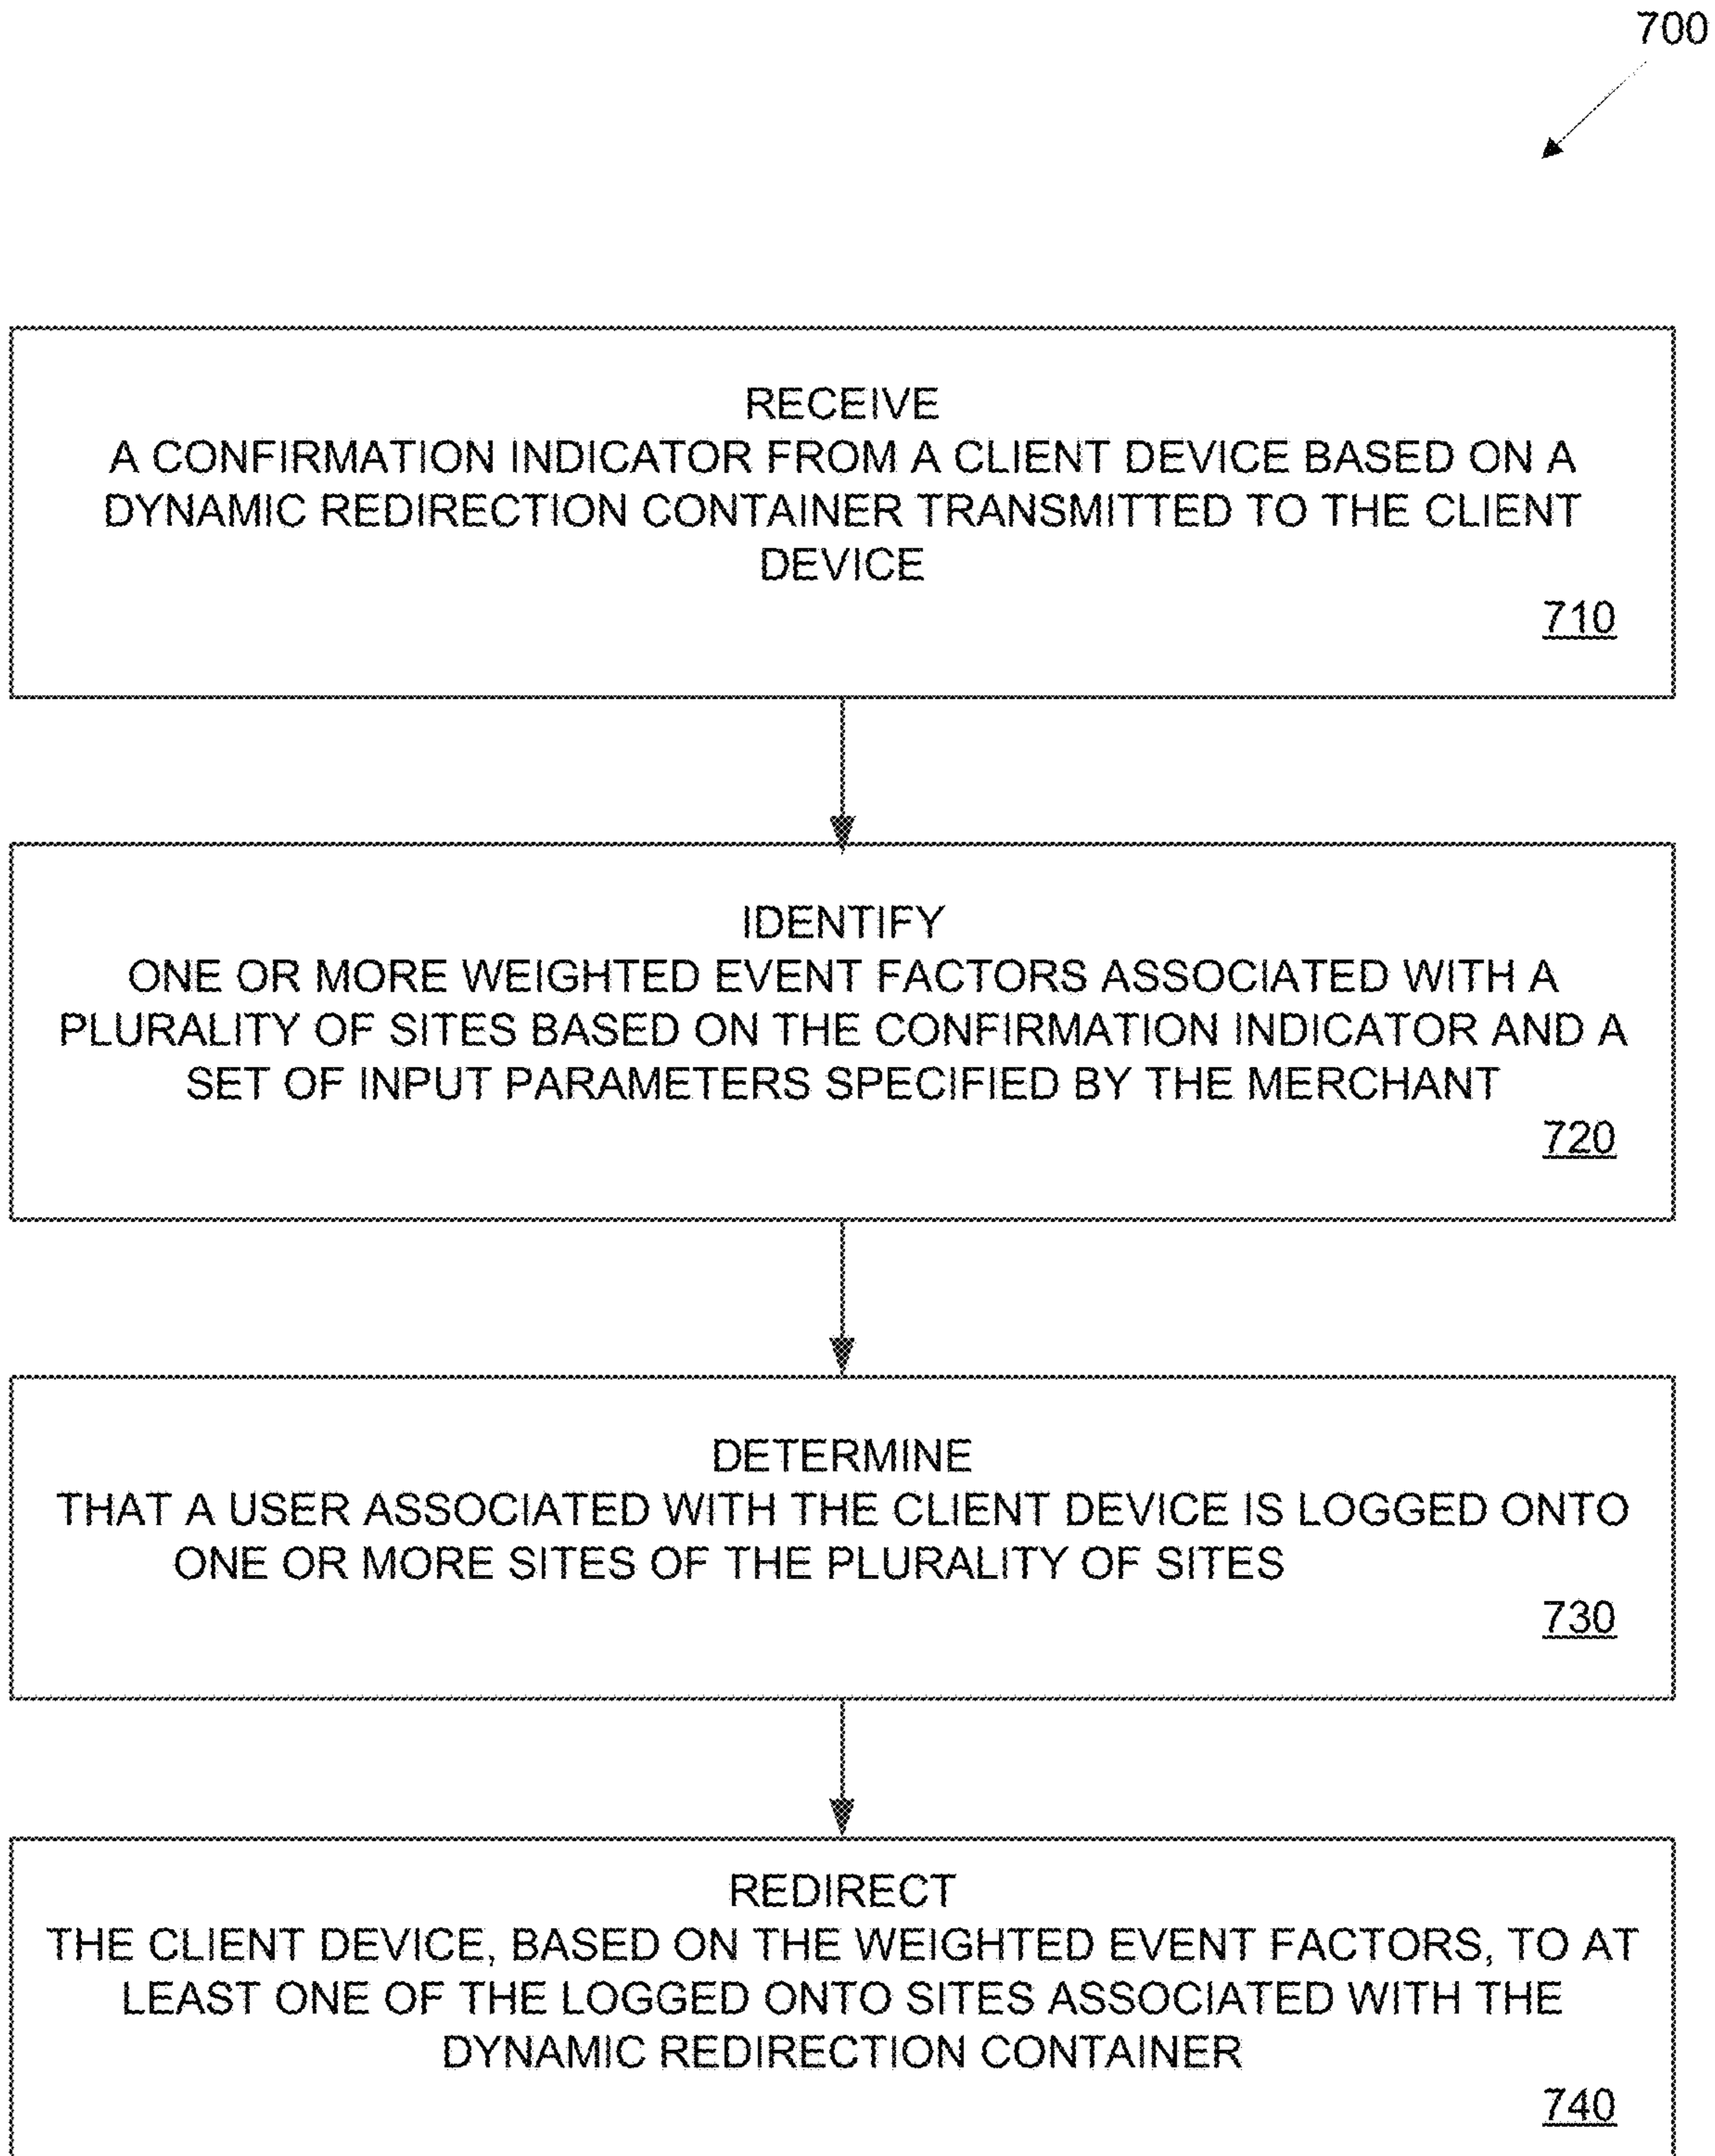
700

RECEIVE
A CONFIRMATION INDICATOR FROM A CLIENT DEVICE BASED ON A DYNAMIC REDIRECTION CONTAINER TRANSMITTED TO THE CLIENT DEVICE

710

IDENTIFY
ONE OR MORE WEIGHTED EVENT FACTORS ASSOCIATED WITH A PLURALITY OF SITES BASED ON THE CONFIRMATION INDICATOR AND A SET OF INPUT PARAMETERS SPECIFIED BY THE MERCHANT

720

DETERMINE
THAT A USER ASSOCIATED WITH THE CLIENT DEVICE IS LOGGED ONTO ONE OR MORE SITES OF THE PLURALITY OF SITES

730

REDIRECT
THE CLIENT DEVICE, BASED ON THE WEIGHTED EVENT FACTORS, TO AT LEAST ONE OF THE LOGGED ONTO SITES ASSOCIATED WITH THE DYNAMIC REDIRECTION CONTAINER

740